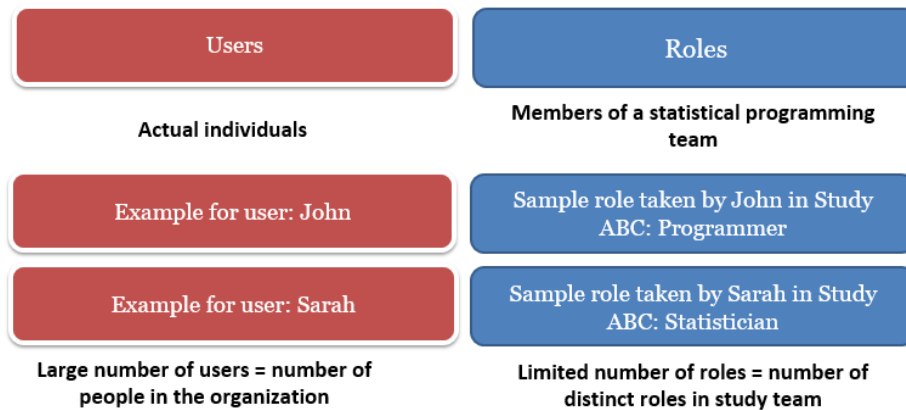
Users

Actual individuals

Example for user: John

Example for user: Sarah

Large number of users = number of people in the organization

Roles

Members of a statistical programming team

Sample role taken by John in Study ABC: Programmer

Sample role taken by Sarah in Study ABC: Statistician

Limited number of roles = number of distinct roles in study team